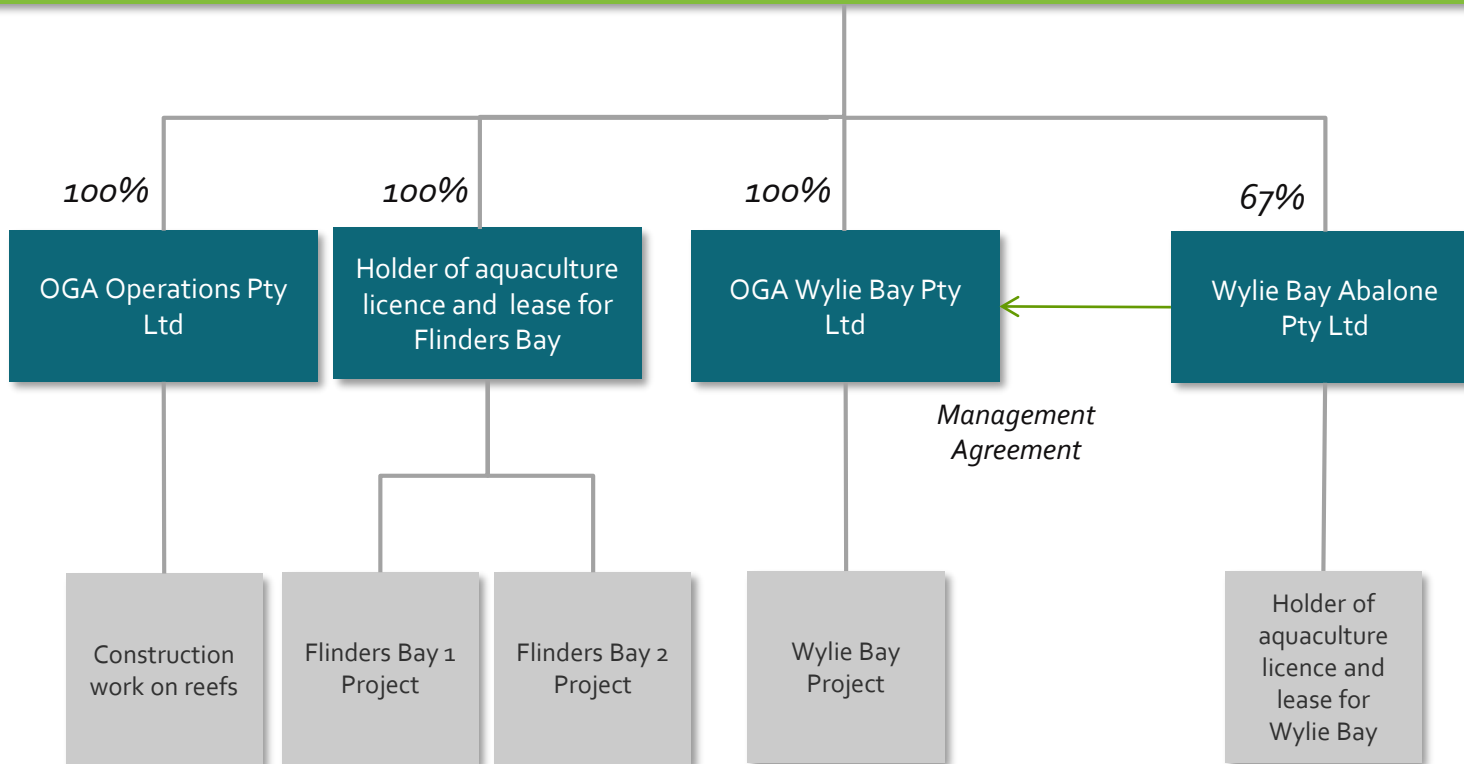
100%

OGA Operations Pty Ltd

100%

Holder of aquaculture licence and lease for Flinders Bay

100%

OGA Wylie Bay Pty Ltd

67%

Wylie Bay Abalone Pty Ltd

Management Agreement

Construction work on reefs

Flinders Bay 1 Project

Flinders Bay 2 Project

Wylie Bay Project

Holder of aquaculture licence and lease for Wylie Bay